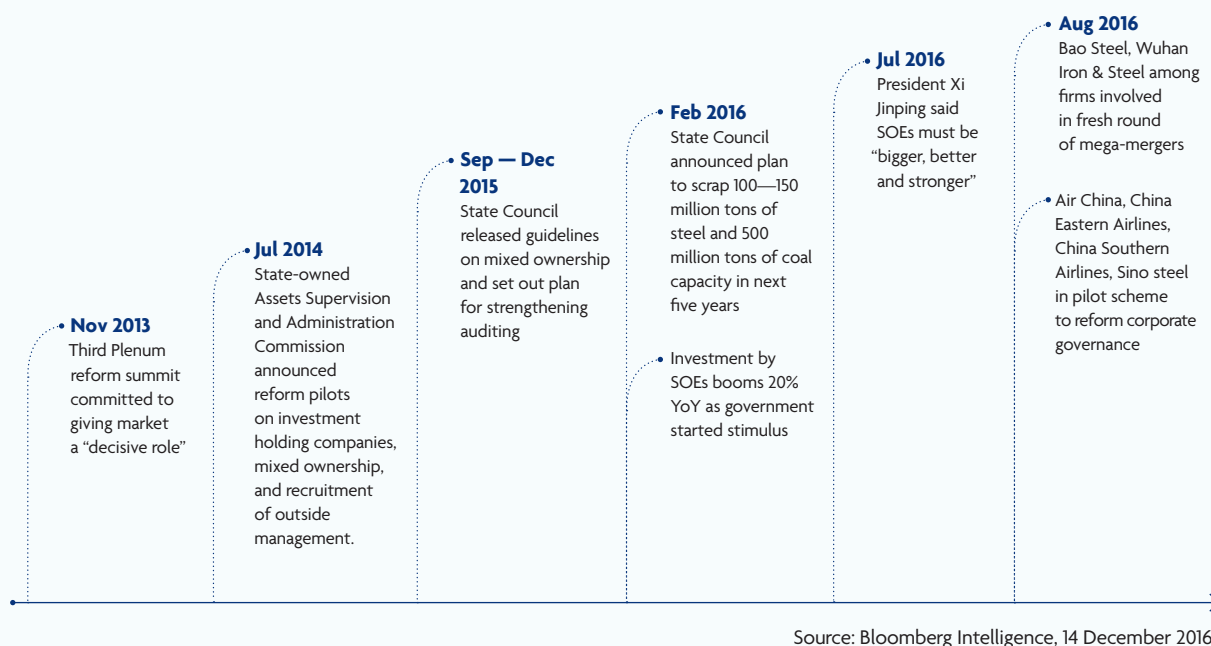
Nov 2013
Third Plenum reform summit committed to giving market a “decisive role”

Jul 2014
State-owned Assets Supervision and Administration Commission announced reform pilots on investment holding companies, mixed ownership, and recruitment of outside management.

Sep — Dec 2015
State Council released guidelines on mixed ownership and set out plan for strengthening auditing

Feb 2016
State Council announced plan to scrap 100—150 million tons of steel and 500 million tons of coal capacity in next five years

Investment by SOEs booms 20% YoY as government started stimulus

Jul 2016
President Xi Jinping said SOEs must be “bigger, better and stronger”

Aug 2016
Bao Steel, Wuhan Iron & Steel among firms involved in fresh round of mega-mergers

Air China, China Eastern Airlines, China Southern Airlines, Sino steel in pilot scheme to reform corporate governance

Source: Bloomberg Intelligence, 14 December 2016